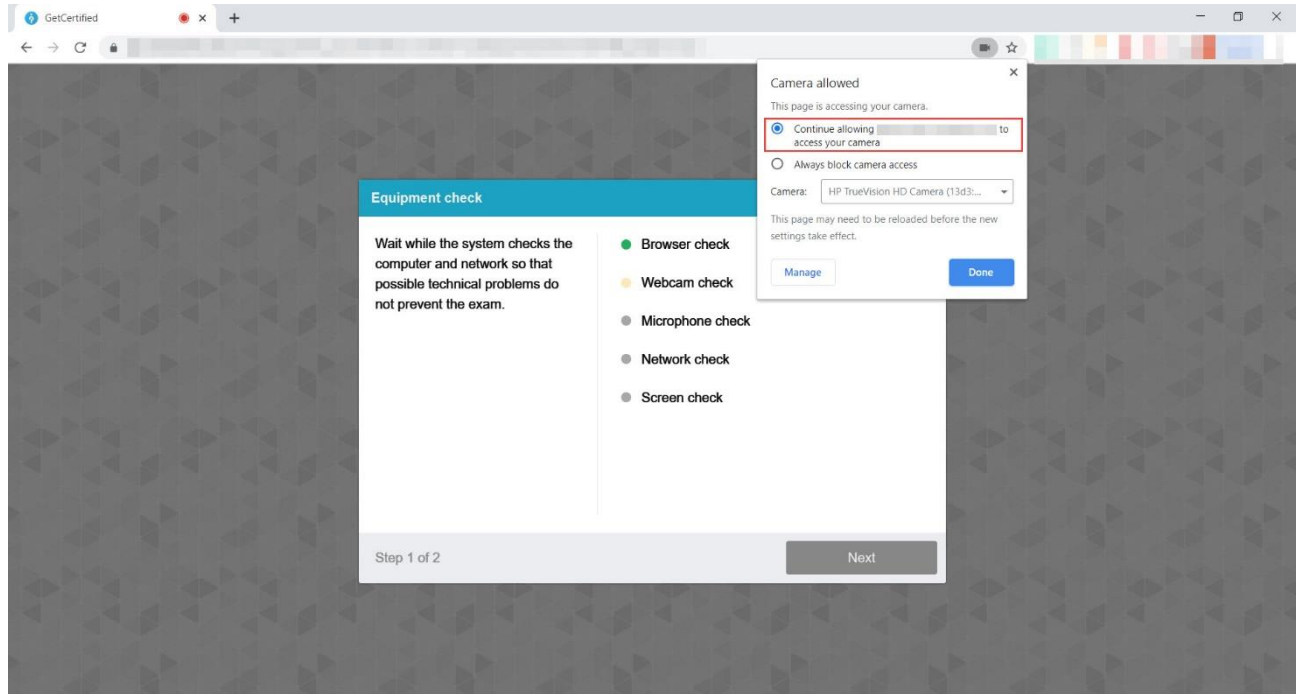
GetCertified

Camera allowed

This page is accessing your camera.

Continue allowing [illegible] to access your camera

Always block camera access

Camera: HP TrueVision HD Camera (13d3:...

This page may need to be reloaded before the new settings take effect.

Manage

Done

Equipment check

Wait while the system checks the computer and network so that possible technical problems do not prevent the exam.

Browser check

Webcam check

Microphone check

Network check

Screen check

Step 1 of 2

Next